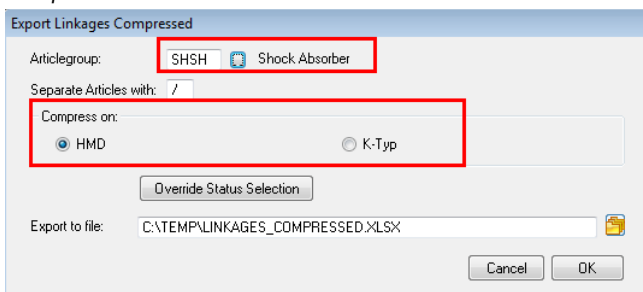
Export Linkages Compressed

Articlegroup: SHSH Shock Absorber

Separate Articles with: /

Compress on:

HMD

K-Typ

Override Status Selection

Export to file: C:\TEMP\LINKAGES_COMPRESSED.XLSX

Cancel

OK